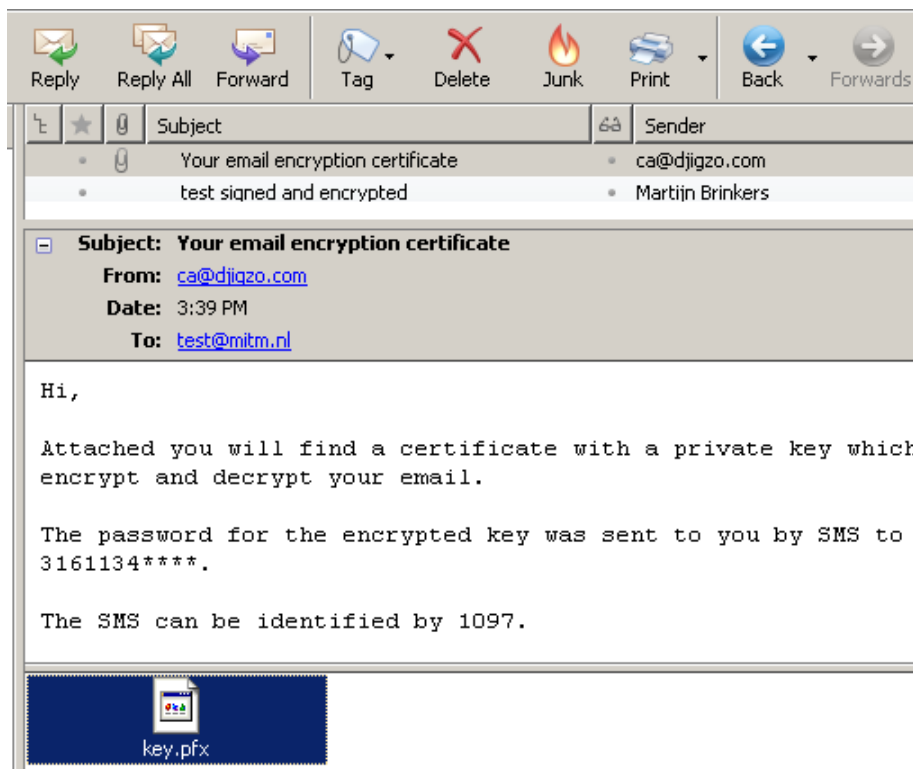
Reply Reply All Forward Tag Delete Junk Print Back Forwards

| | | | Subject | | Sender |
|---|---|---|---|---|---|
| | | | Your email encryption certificate | | ca@djigzo.com |
| | | | test signed and encrypted | | Martijn Brinkers |

Subject: Your email encryption certificate
From: ca@djigzo.com
Date: 3:39 PM
To: test@mitm.nl

Hi,

Attached you will find a certificate with a private key which encrypt and decrypt your email.

The password for the encrypted key was sent to you by SMS to 3161134****.

The SMS can be identified by 1097.

key.pfx